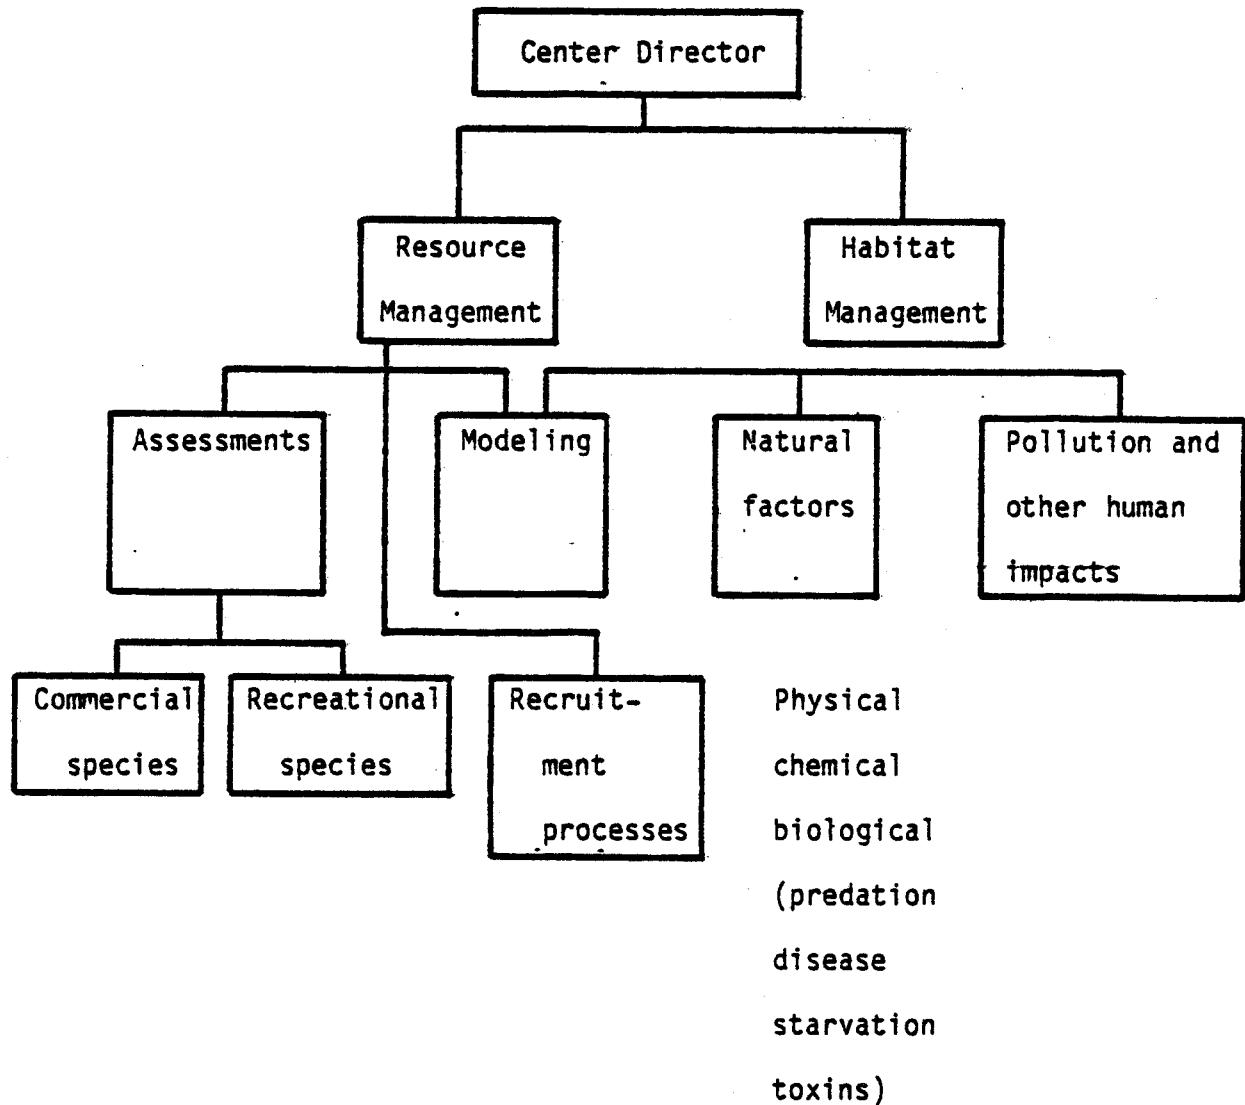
Center Director

Resource Management

Habitat Management

Assessments

Modeling

Natural factors

Pollution and other human impacts

Commercial species

Recreational species

Recruitment processes

Physical
chemical
biological
(predation
disease
starvation
toxins)